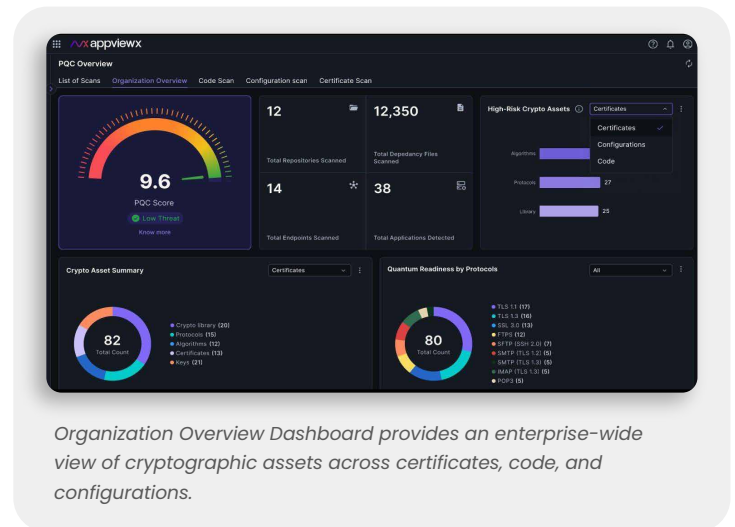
appviewx

PQC Overview

List of Scans Organization Overview Code Scan Configuration scan Certificate Scan

9.6
PQC Score
Low Threat
Know more

12
Total Repositories Scanned

12,350
Total Depedency Files Scanned

14
Total Endpoints Scanned

38
Total Applications Detected

High-Risk Crypto Assets
Certificates
Certificates
Configurations
Code
Algorithms
Protocols 27
Library 25

Crypto Asset Summary
Certificates
82
Total Count
Crypto library (20)
Protocols (15)
Algorithms (12)
Certificates (13)
Keys (21)

Quantum Readiness by Protocols
All
80
Total Count
TLS 1.1 (17)
TLS 1.3 (16)
SSL 3.0 (13)
FTPS (12)
SFTP (SSH 2.0) (7)
SMTP (TLS 1.2) (5)
SMTP (TLS 1.3) (5)
IMAP (TLS 1.3) (5)
POP3 (5)

Organization Overview Dashboard provides an enterprise-wide view of cryptographic assets across certificates, code, and configurations.